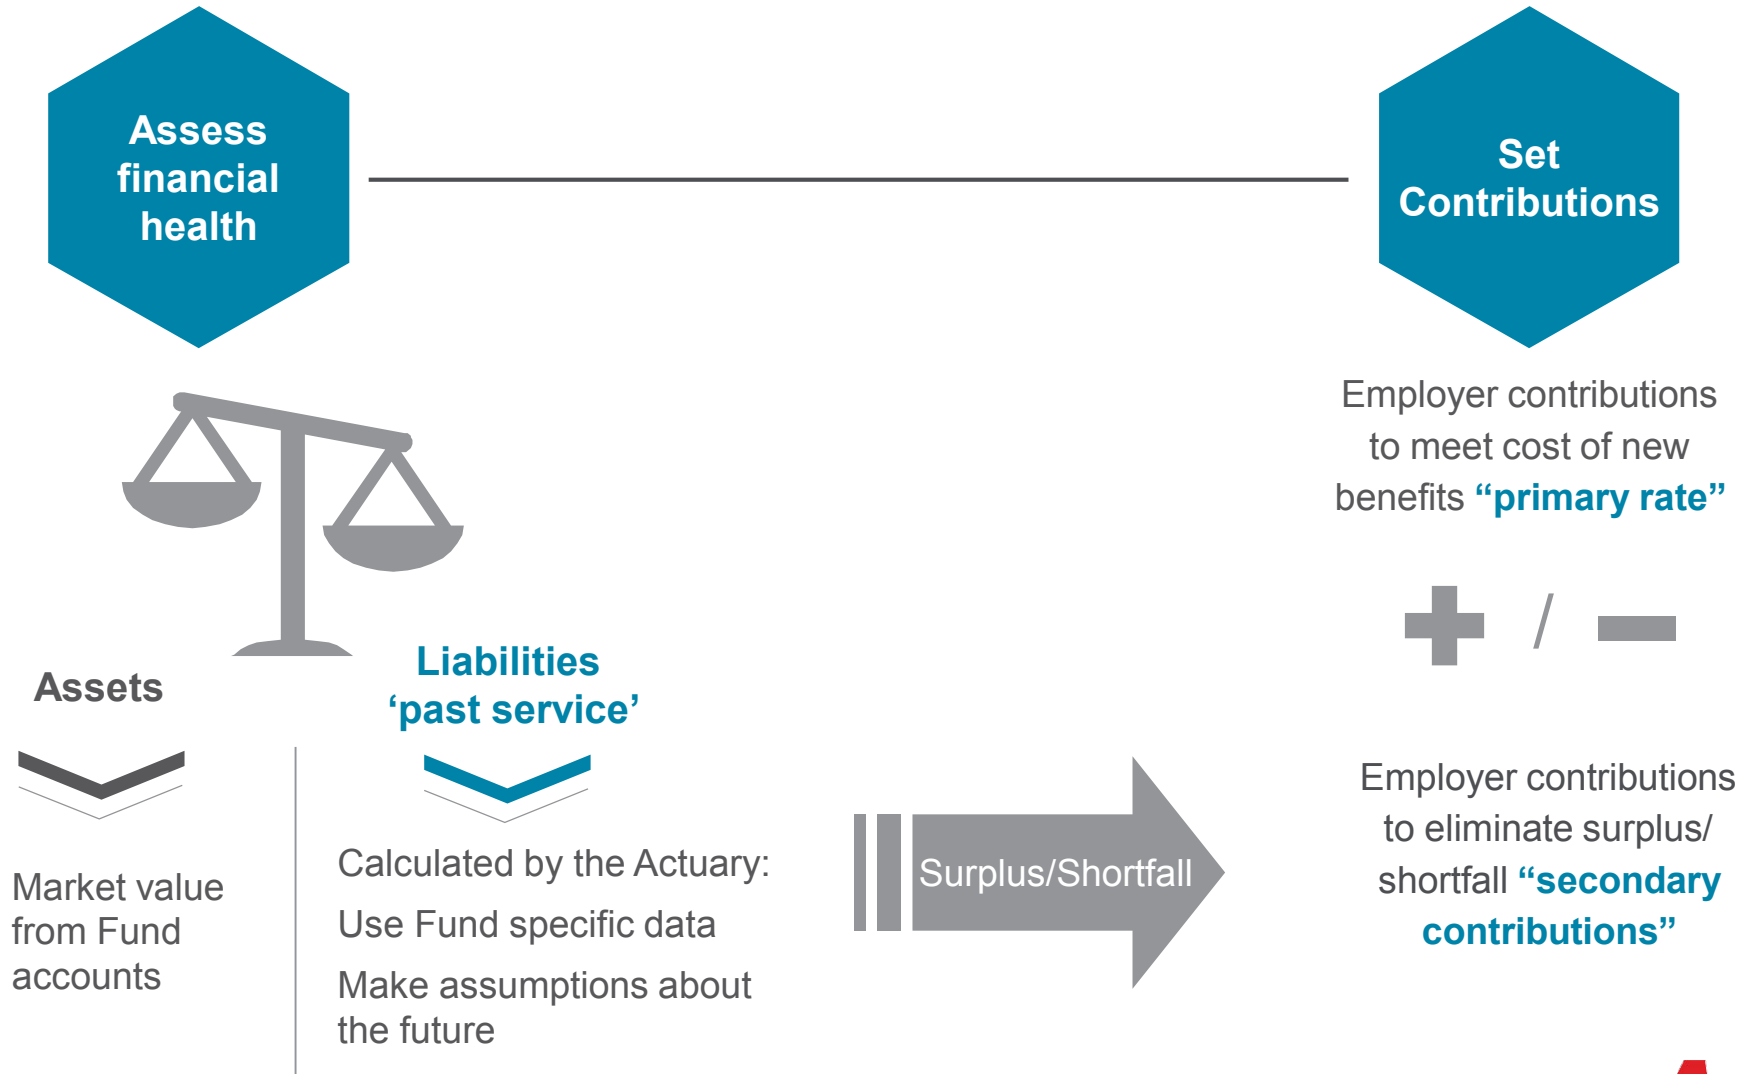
Assess financial health

Set Contributions

Employer contributions to meet cost of new benefits “primary rate”

+ / −

Assets

Liabilities ‘past service’

Market value from Fund accounts

Calculated by the Actuary:

Use Fund specific data

Make assumptions about the future

Surplus/Shortfall

Employer contributions to eliminate surplus/ shortfall “secondary contributions”